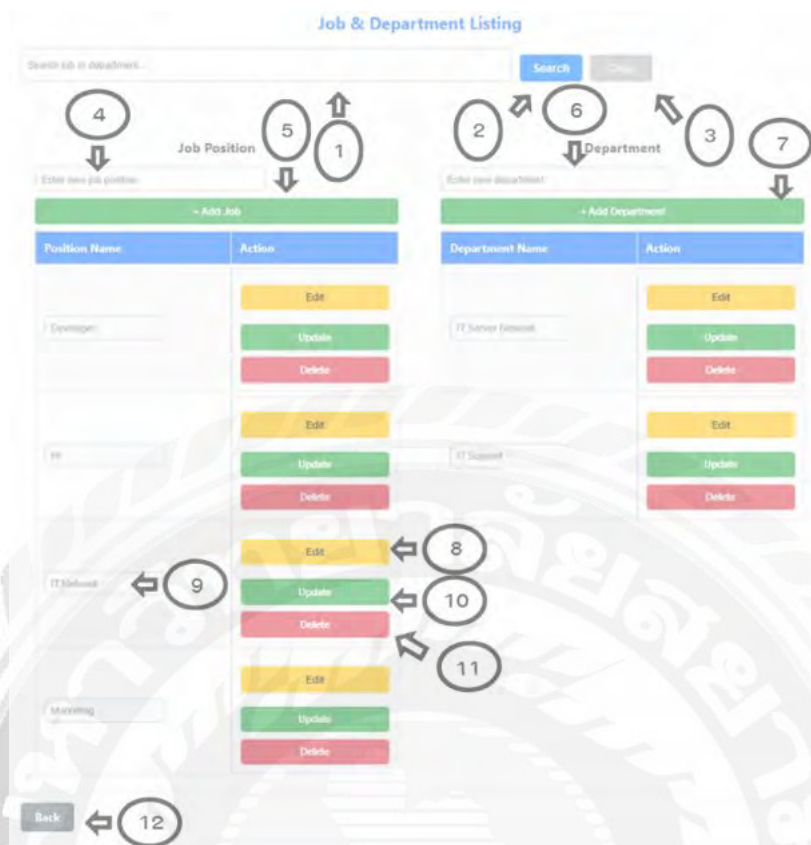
Job & Department Listing

Search job or department...

Search

Clear

4

5

1

2

6

3

7

Job Position

Department

Enter new job position

Enter new department

+ Add Job

+ Add Department

| Position Name | Action |
|---|---|
| Developer | Edit Update Delete |
| HR | Edit Update Delete |
| IT Network | Edit Update Delete |
| Marketing | Edit Update Delete |

| Department Name | Action |
|---|---|
| IT Server Network | Edit Update Delete |
| IT Support | Edit Update Delete |

8

9

10

11

Back

12